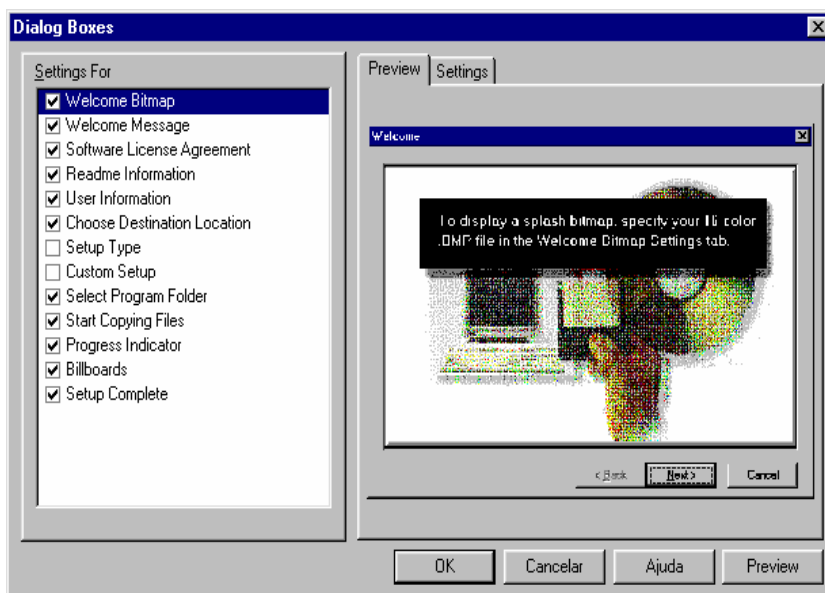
Dialog Boxes

Settings For
Welcome Bitmap
Welcome Message
Software License Agreement
Readme Information
User Information
Choose Destination Location
Setup Type
Custom Setup
Select Program Folder
Start Copying Files
Progress Indicator
Billboards
Setup Complete

Preview | Settings

Welcome

To display a splash bitmap, specify your 16 color .BMP file in the Welcome Bitmap Settings tab.

< Back | Next > | Cancel

OK | Cancelar | Ajuda | Preview